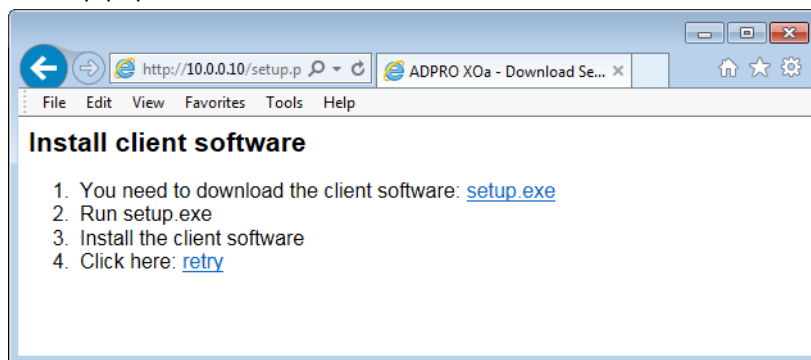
http://10.0.0.10/setup.p
ADPRO XOa - Download Se...
File Edit View Favorites Tools Help

Install client software

1. You need to download the client software: setup.exe
2. Run setup.exe
3. Install the client software
4. Click here: retry